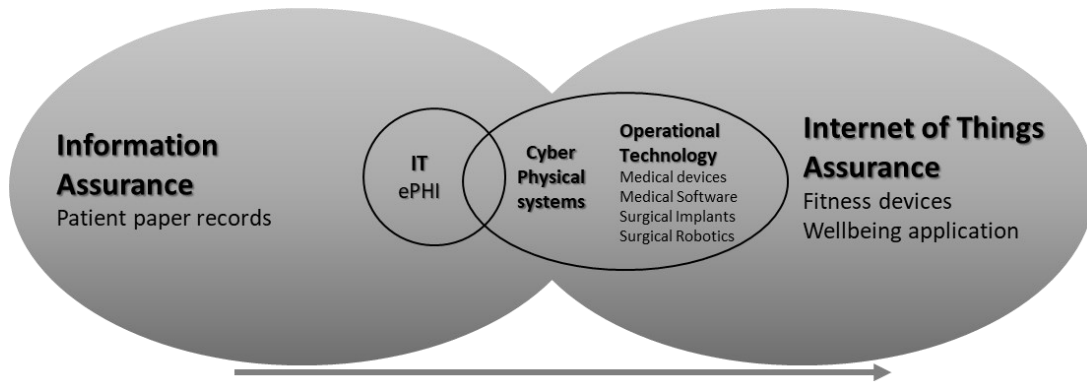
Information Assurance
Patient paper records

IT
ePHI

Cyber Physical systems

Operational Technology
Medical devices
Medical Software
Surgical Implants
Surgical Robotics

Internet of Things Assurance
Fitness devices
Wellbeing application